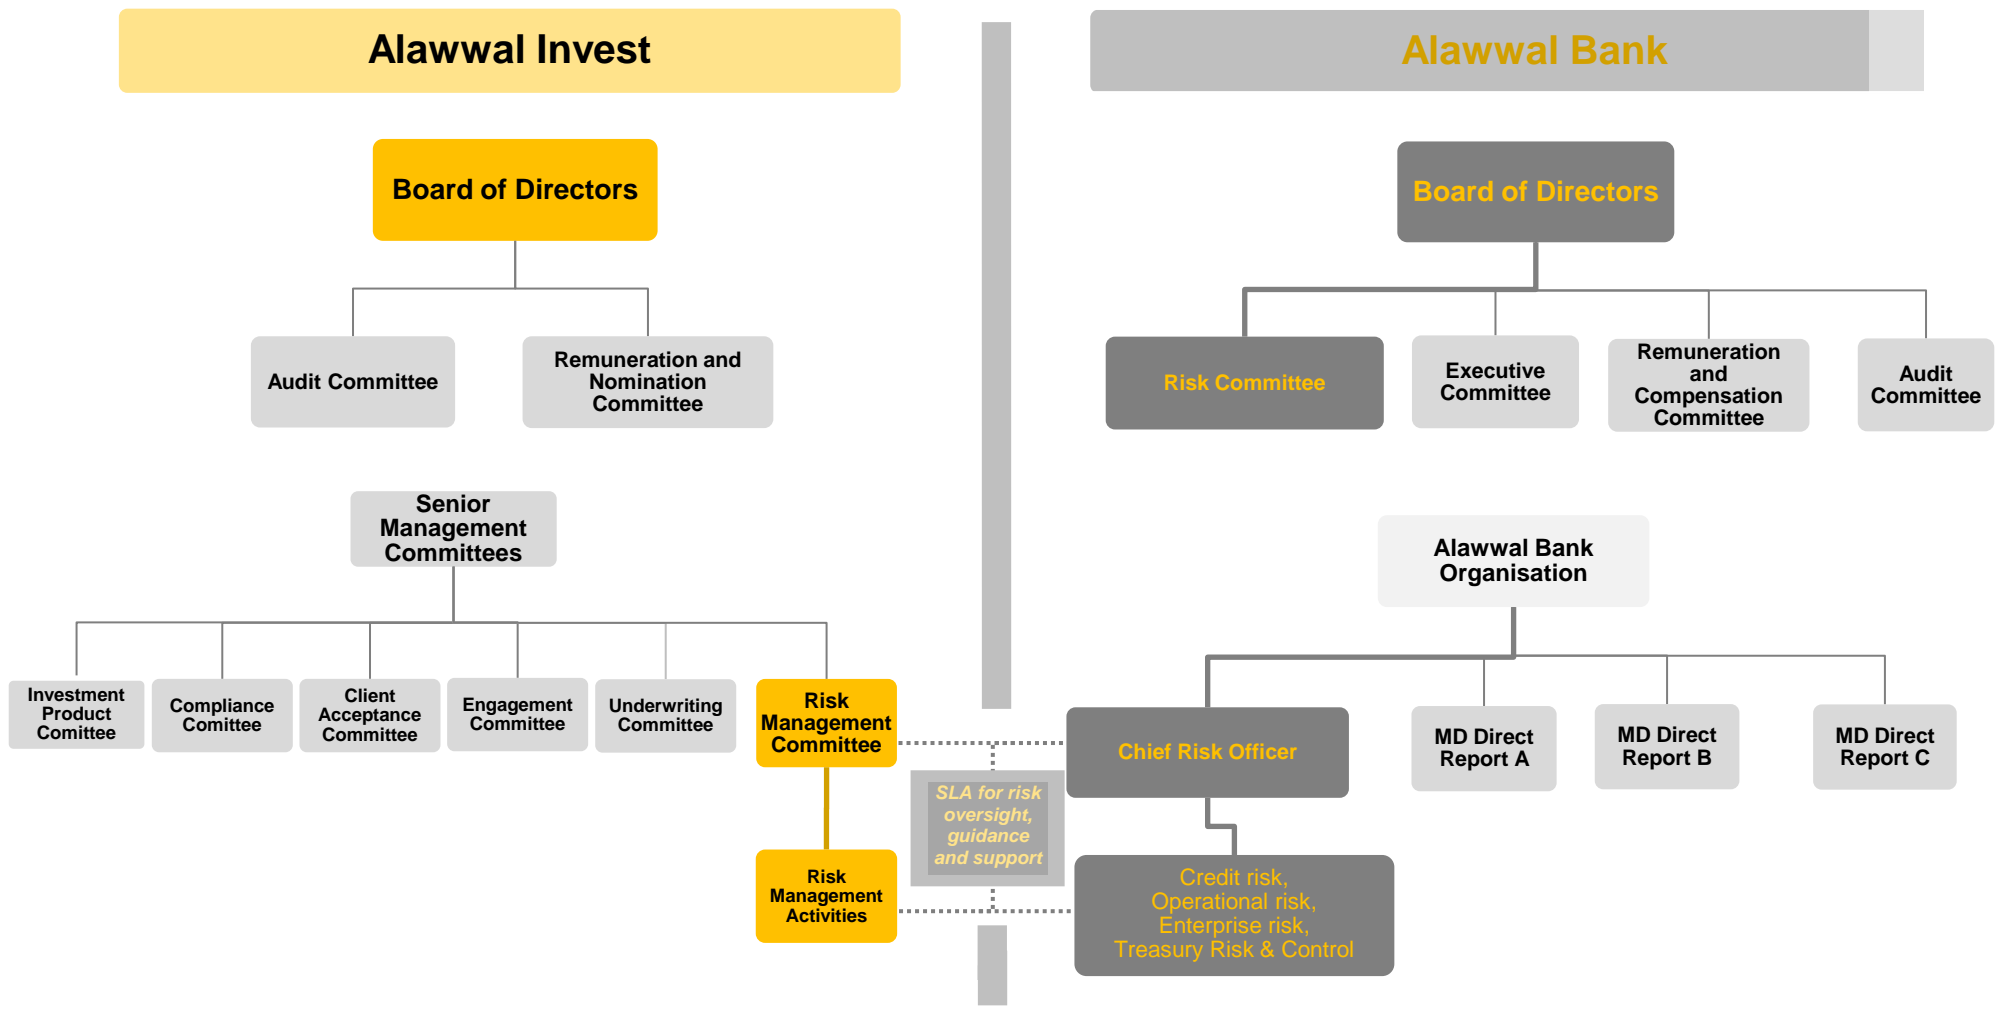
Alawwal Invest

Alawwal Bank

Board of Directors

Audit Committee

Remuneration and Nomination Committee

Senior Management Committees

Investment Product Comittee

Compliance Comittee

Client Acceptance Committee

Engagement Committee

Underwriting Committee

Risk Management Committee

Risk Management Activities

SLA for risk oversight, guidance and support

Board of Directors

Risk Committee

Executive Committee

Remuneration and Compensation Committee

Audit Committee

Alawwal Bank Organisation

Chief Risk Officer

MD Direct Report A

MD Direct Report B

MD Direct Report C

Credit risk, Operational risk, Enterprise risk, Treasury Risk & Control